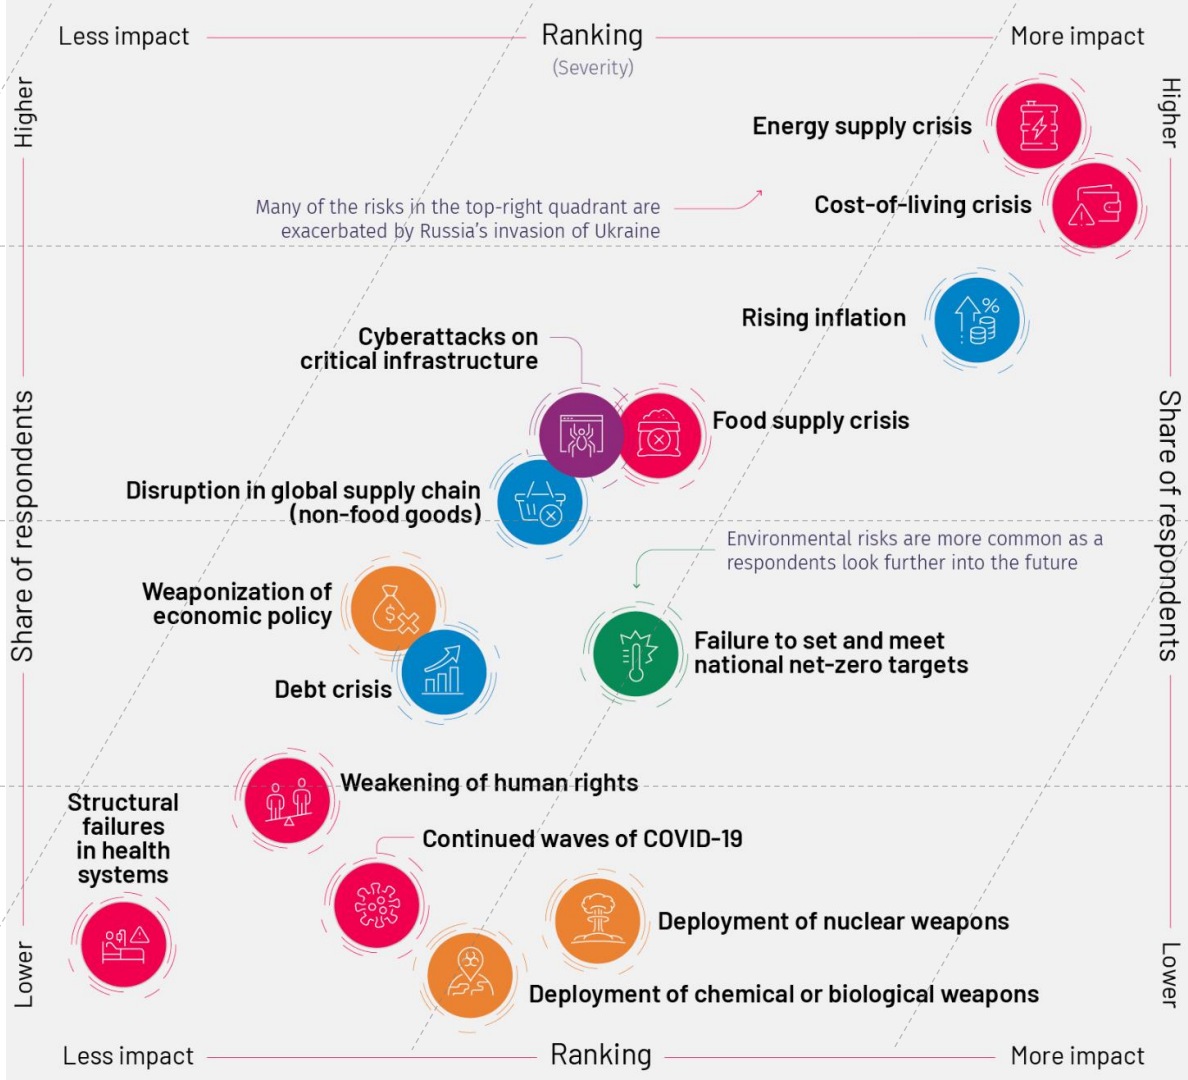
Less impact
Ranking
(Severity)
More impact

Higher
Higher

Energy supply crisis

Many of the risks in the top-right quadrant are exacerbated by Russia's invasion of Ukraine

Cost-of-living crisis

Rising inflation

Cyberattacks on critical infrastructure

Food supply crisis

Share of respondents
Share of respondents

Disruption in global supply chain (non-food goods)

Environmental risks are more common as a respondents look further into the future

Weaponization of economic policy

Failure to set and meet national net-zero targets

Debt crisis

Weakening of human rights

Structural failures in health systems

Continued waves of COVID-19

Deployment of nuclear weapons

Deployment of chemical or biological weapons

Lower
Lower

Less impact
Ranking
More impact